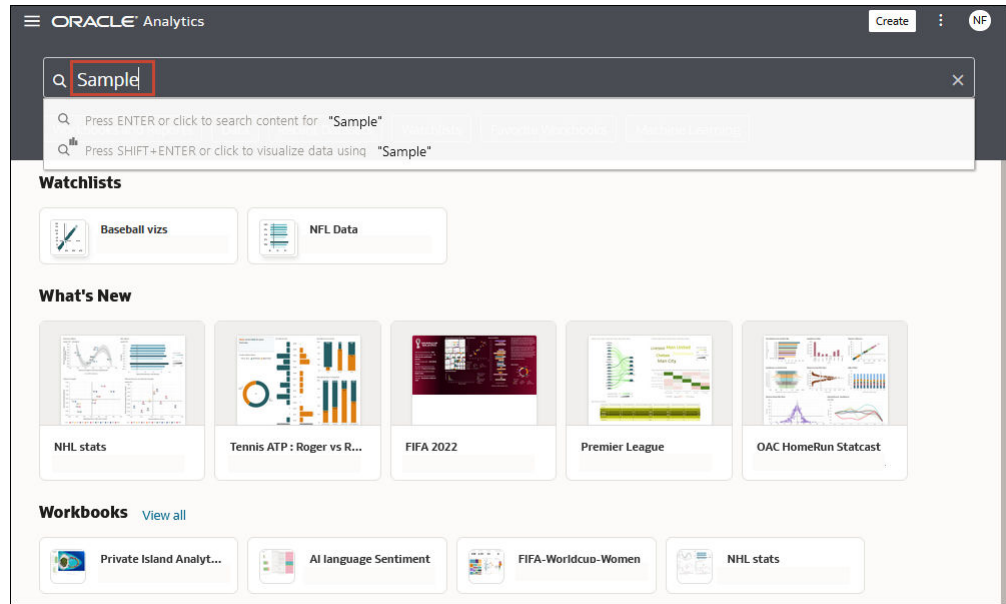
ORACLE Analytics

Create

NF

Sample

Press ENTER or click to search content for "Sample"

Press SHIFT+ENTER or click to visualize data using "Sample"

Watchlists

Baseball vizs

NFL Data

What's New

NHL stats

Tennis ATP : Roger vs R...

FIFA 2022

Premier League

OAC HomeRun Statcast

Workbooks View all

Private Island Analyt...

AI language Sentiment

FIFA-Worldcup-Women

NHL stats